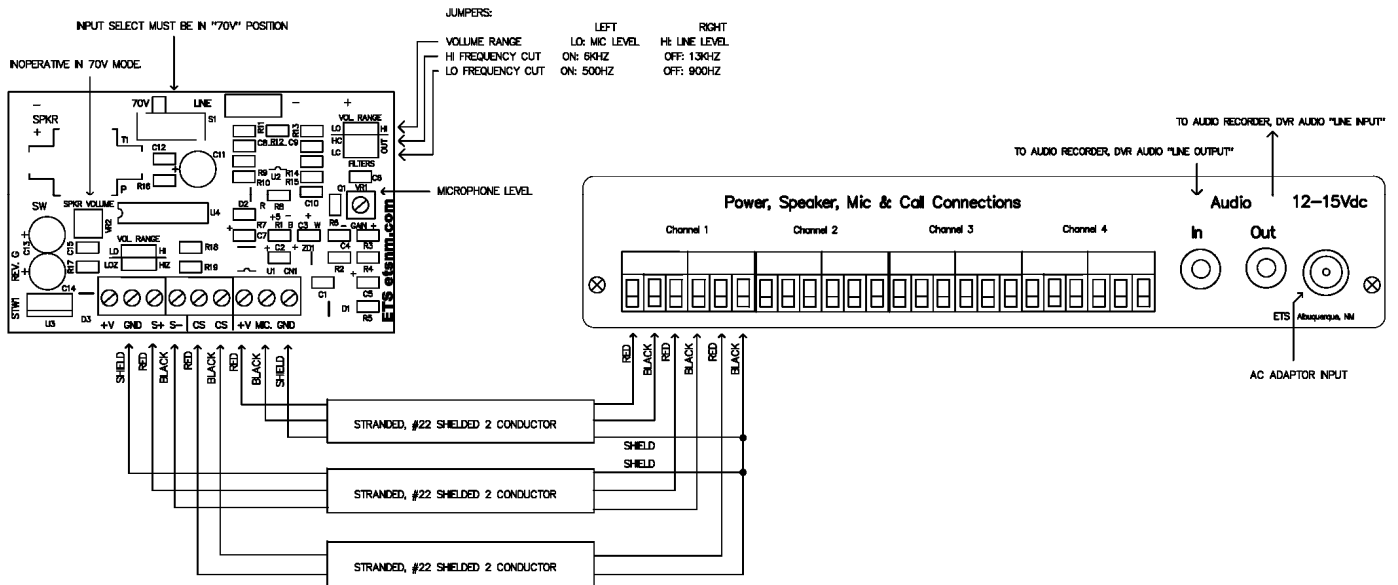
INPUT SELECT MUST BE IN "70V" POSITION

JUMPERS:

| | LEFT | RIGHT |
|---|---|---|
| VOLUME RANGE | LO: MIC LEVEL | HI: LINE LEVEL |
| HI FREQUENCY CUT | ON: 6KHZ | OFF: 13KHZ |
| LO FREQUENCY CUT | ON: 500HZ | OFF: 900HZ |

INOPERATIVE IN 70V MODE.

– SPKR + 70V LINE – + S1 T1 C12 C11 R11 C8 R12 C9 R13 VOL. RANGE LO HI HC LC OUT FILTERS P R16 R9 R10 U2 R14 R15 C6 Q1 VR1 SW SPKR VOLUME U4 VR2 D2 R R8 +5 R1 B C3 W C10 R6 – GAIN + C7 R7 – + C2 + ZD1 C4 R3 C13 REV. C C15 R17 VOL. RANGE LO HI LOZ HIZ R18 R19 U1 CN1 R2 R4 C5 C1 D1 R5 C14 STW1 U3 D3 +V GND S+ S– CS CS +V MIC. GND ETS etsnm.com

MICROPHONE LEVEL

TO AUDIO RECORDER, DVR AUDIO "LINE OUTPUT"

TO AUDIO RECORDER, DVR AUDIO "LINE INPUT"

Power, Speaker, Mic & Call Connections

Audio 12-15Vdc

Channel 1 Channel 2 Channel 3 Channel 4

In Out

ETS Albuquerque, NM

AC ADAPTOR INPUT

SHIELD RED BLACK RED BLACK RED BLACK SHIELD

RED BLACK RED BLACK RED BLACK

STRANDED, #22 SHIELDED 2 CONDUCTOR

SHIELD

SHIELD

STRANDED, #22 SHIELDED 2 CONDUCTOR

STRANDED, #22 SHIELDED 2 CONDUCTOR